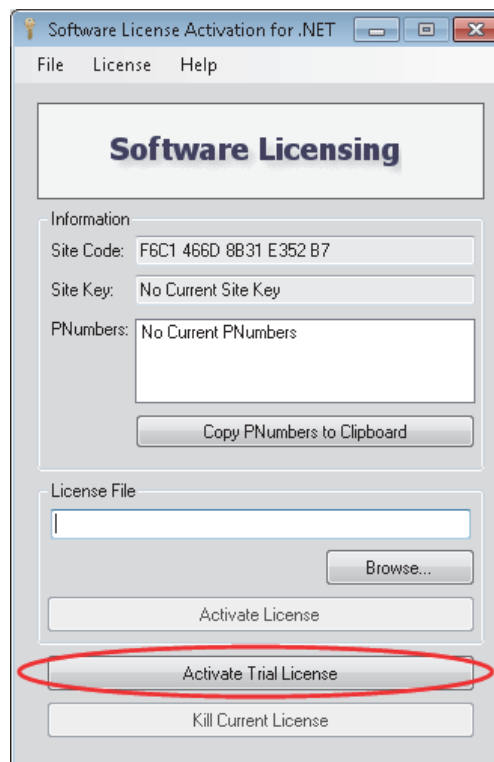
Software License Activation for .NET

File License Help

Software Licensing

Information

Site Code: F6C1 466D 8B31 E352 B7

Site Key: No Current Site Key

PNumbers: No Current PNumbers

Copy PNumbers to Clipboard

License File

Browse...

Activate License

Activate Trial License

Kill Current License